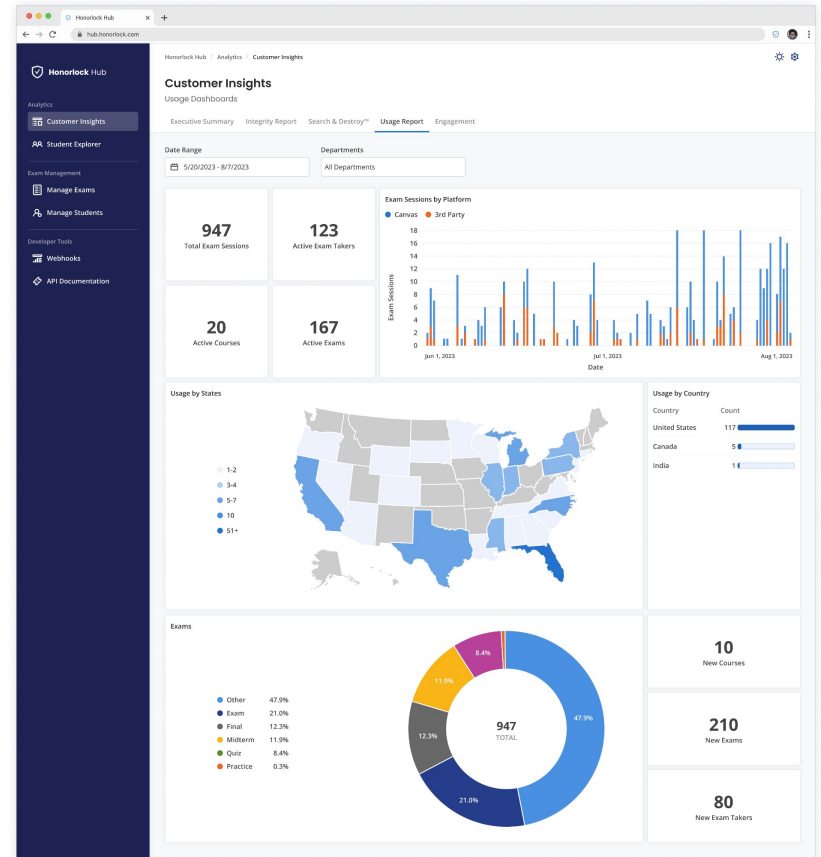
Honorlock Hub
hub.honorlock.com

Honorlock Hub

Analytics
Customer Insights
Student Explorer

Exam Management
Manage Exams
Manage Students

Developer Tools
Webhooks
API Documentation

Honorlock Hub / Analytics / Customer Insights

Customer Insights
Usage Dashboards

Executive Summary | Integrity Report | Search & Destroy™ | Usage Report | Engagement

Date Range
5/20/2023 - 8/7/2023

Departments
All Departments

947
Total Exam Sessions

123
Active Exam Takers

20
Active Courses

167
Active Exams

Exam Sessions by Platform
Canvas 3rd Party
18
16
14
12
10
8
6
4
2
0
Exam Sessions
Jun 1, 2023
Jul 1, 2023
Aug 1, 2023
Date

Usage by States
1-2
3-4
5-7
10
51+

Usage by Country
| Country | Count |
|---|---|
| United States | 117 |
| Canada | 5 |
| India | 1 |

Exams
Other 47.9%
Exam 21.0%
Final 12.3%
Midterm 11.9%
Quiz 8.4%
Practice 0.3%

947
TOTAL
47.9%
21.0%
12.3%
11.9%
8.4%

10
New Courses

210
New Exams

80
New Exam Takers